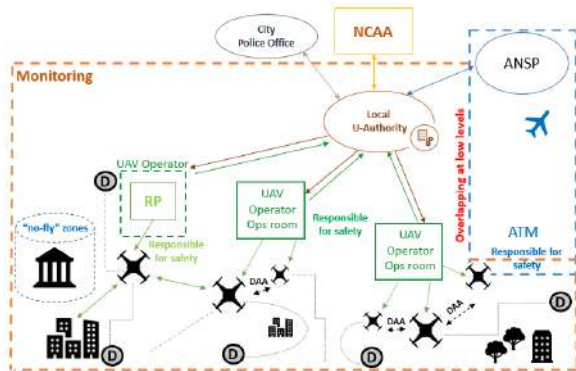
City Police Office

NCAA

ANSP

Monitoring

Local U-Authority

Overlapping at low levels

UAV Operator

RP

Responsible for safety

UAV Operator Ops room

Responsible for safety

UAV Operator Ops room

ATM

Responsible for safety

"no-fly" zones

D

D

D

D

D

DAA

DAA

DAA